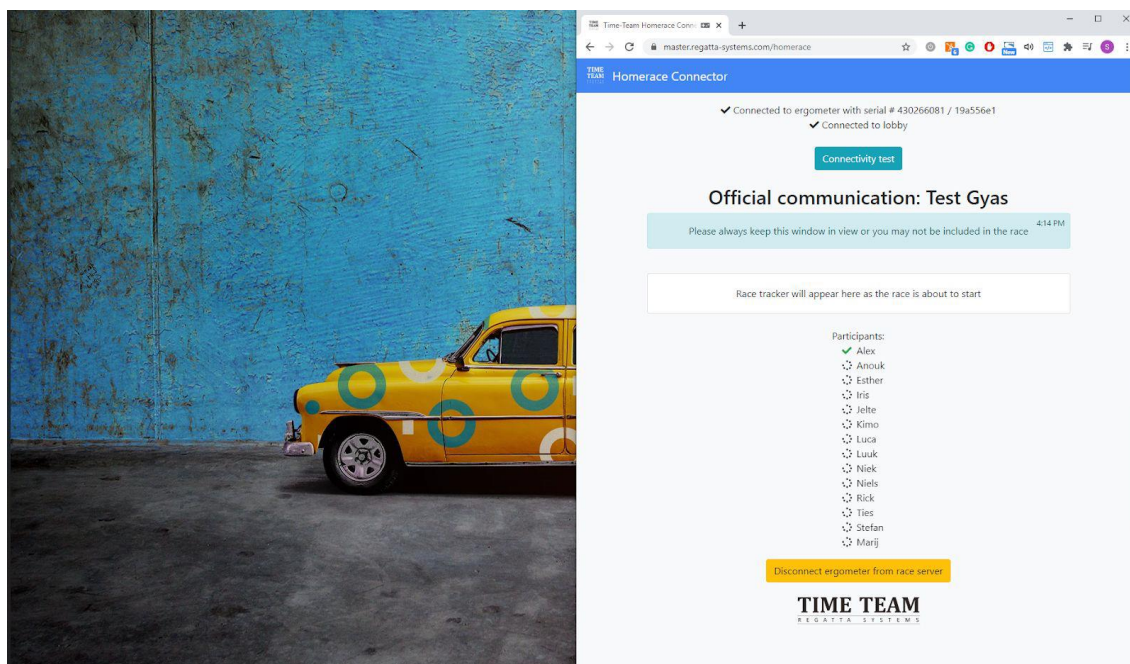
Time-Team Homerace Conn

master.regatta-systems.com/homerace

TIME TEAM Homerace Connector

✔ Connected to ergometer with serial # 430266081 / 19a556e1
✔ Connected to lobby

Connectivity test

Official communication: Test Gyas

4:14 PM
Please always keep this window in view or you may not be included in the race

Race tracker will appear here as the race is about to start

Participants:
✔ Alex
Anouk
Esther
Iris
Jelte
Kimo
Luca
Luuk
Niek
Niels
Rick
Ties
Stefan
Marij

Disconnect ergometer from race server

TIME TEAM
REGATTA SYSTEMS